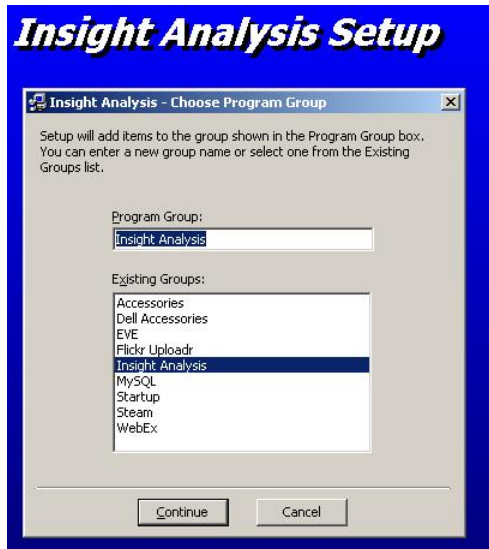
Insight Analysis Setup

Insight Analysis - Choose Program Group

Setup will add items to the group shown in the Program Group box. You can enter a new group name or select one from the Existing Groups list.

Program Group:

Insight Analysis

Existing Groups:

Accessories
Dell Accessories
EVE
Flickr Uploadr
Insight Analysis
MySQL
Startup
Steam
WebEx

Continue

Cancel